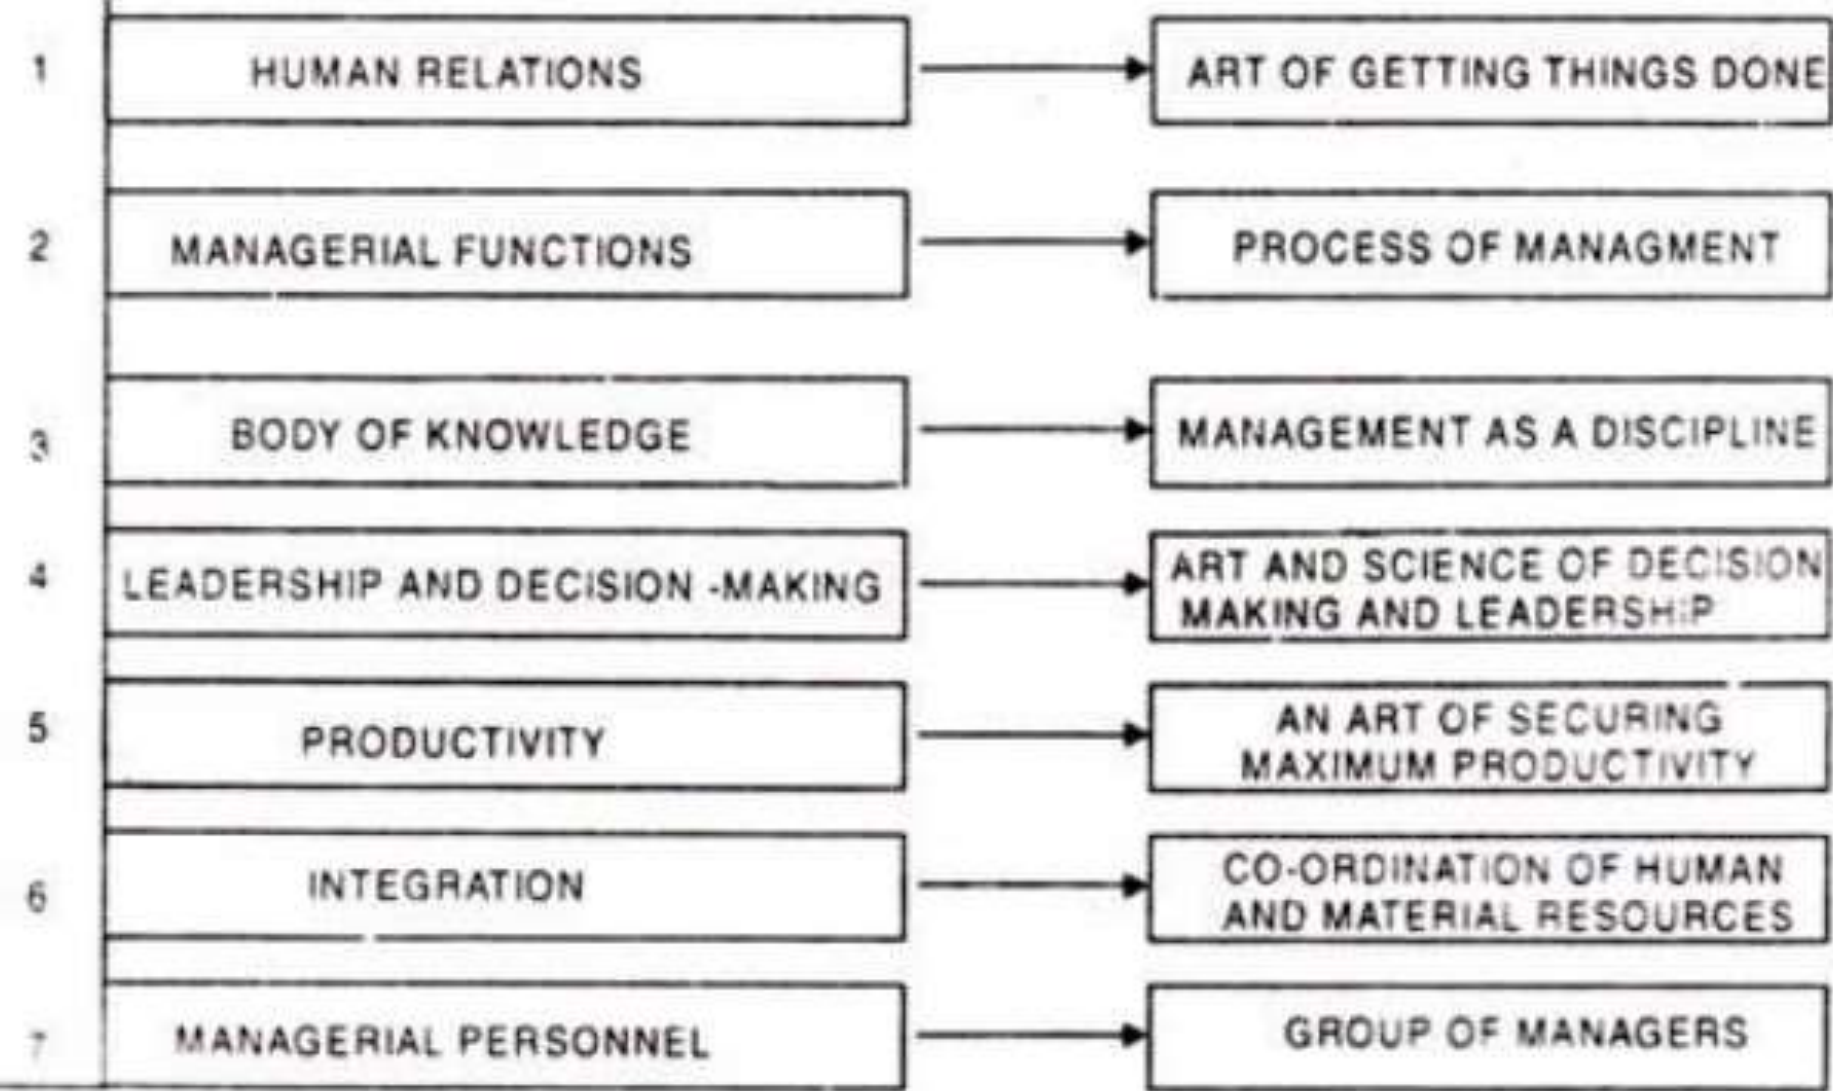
1 HUMAN RELATIONS → ART OF GETTING THINGS DONE

2 MANAGERIAL FUNCTIONS → PROCESS OF MANAGMENT

3 BODY OF KNOWLEDGE → MANAGEMENT AS A DISCIPLINE

4 LEADERSHIP AND DECISION -MAKING → ART AND SCIENCE OF DECISION MAKING AND LEADERSHIP

5 PRODUCTIVITY → AN ART OF SECURING MAXIMUM PRODUCTIVITY

6 INTEGRATION → CO-ORDINATION OF HUMAN AND MATERIAL RESOURCES

7 MANAGERIAL PERSONNEL → GROUP OF MANAGERS